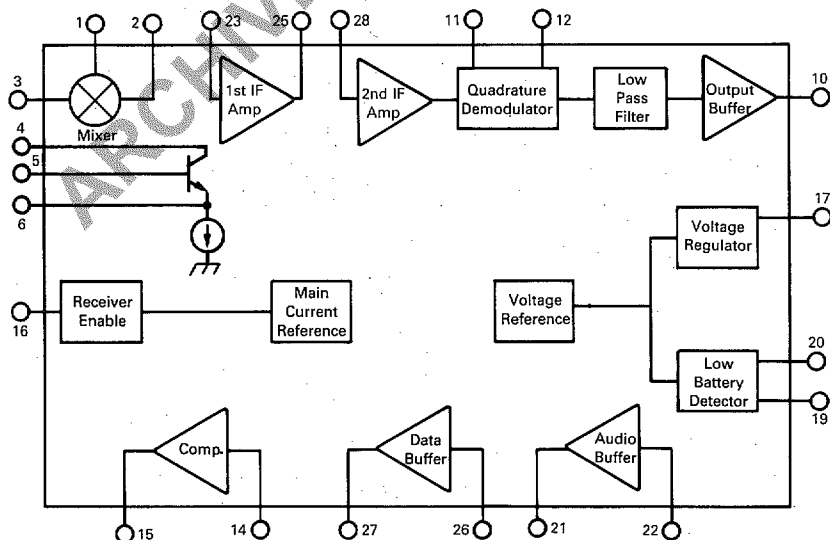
ARCHIVE

1
2
23
25
28
11
12
3
Mixer
1st IF Amp
2nd IF Amp
Quadrature Demodulator
Low Pass Filter
Output Buffer
10
4
5
6
17
Voltage Regulator
Receiver Enable
Main Current Reference
Voltage Reference
16
20
Low Battery Detector
19
Comp.
Data Buffer
Audio Buffer
15
14
27
26
21
22